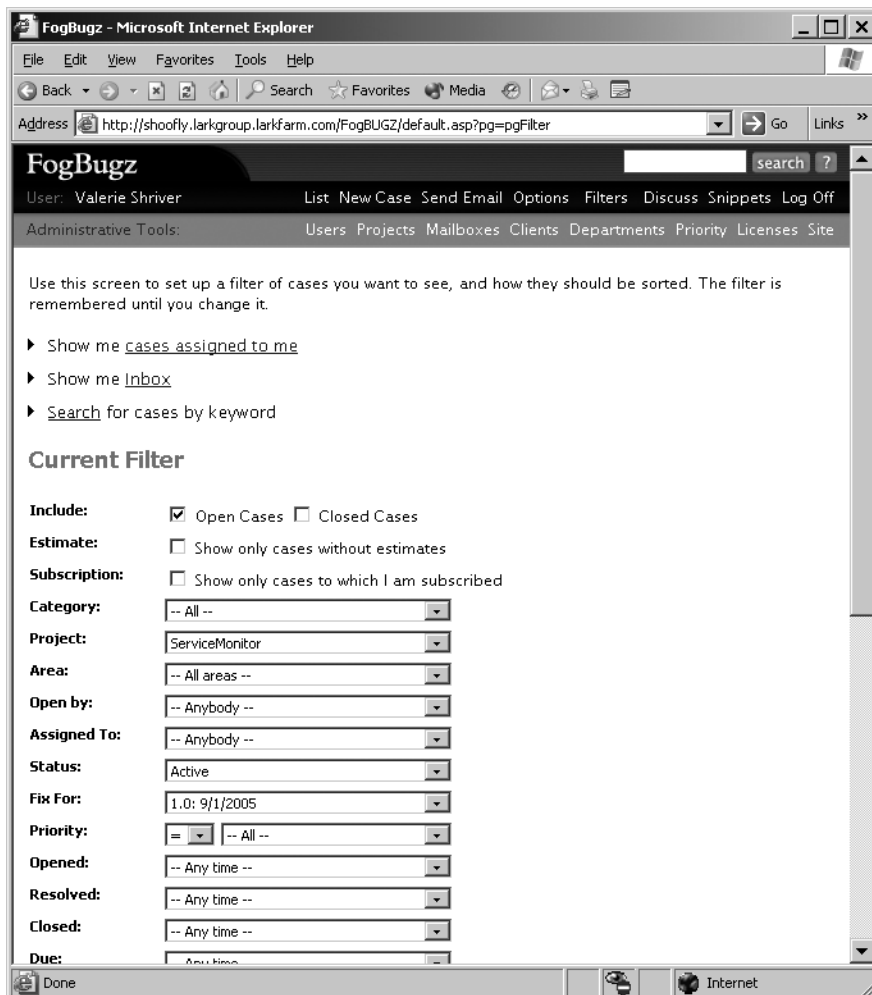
FogBugz - Microsoft Internet Explorer

File Edit View Favorites Tools Help

Back Search Favorites Media

Address http://shoofly.larkgroup.larkfarm.com/FogBUGZ/default.asp?pg=pgFilter Go Links

FogBugz search ?

User: Valerie Shriver List New Case Send Email Options Filters Discuss Snippets Log Off

Administrative Tools: Users Projects Mailboxes Clients Departments Priority Licenses Site

Use this screen to set up a filter of cases you want to see, and how they should be sorted. The filter is remembered until you change it.

Show me cases assigned to me

Show me Inbox

Search for cases by keyword

Current Filter

| | |
|---|---|
| Include: | ☑ Open Cases ☐ Closed Cases |
| Estimate: | ☐ Show only cases without estimates |
| Subscription: | ☐ Show only cases to which I am subscribed |
| Category: | -- All -- |
| Project: | ServiceMonitor |
| Area: | -- All areas -- |
| Open by: | -- Anybody -- |
| Assigned To: | -- Anybody -- |
| Status: | Active |
| Fix For: | 1.0: 9/1/2005 |
| Priority: | = -- All -- |
| Opened: | -- Any time -- |
| Resolved: | -- Any time -- |
| Closed: | -- Any time -- |
| Due: | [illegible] |

Done Internet